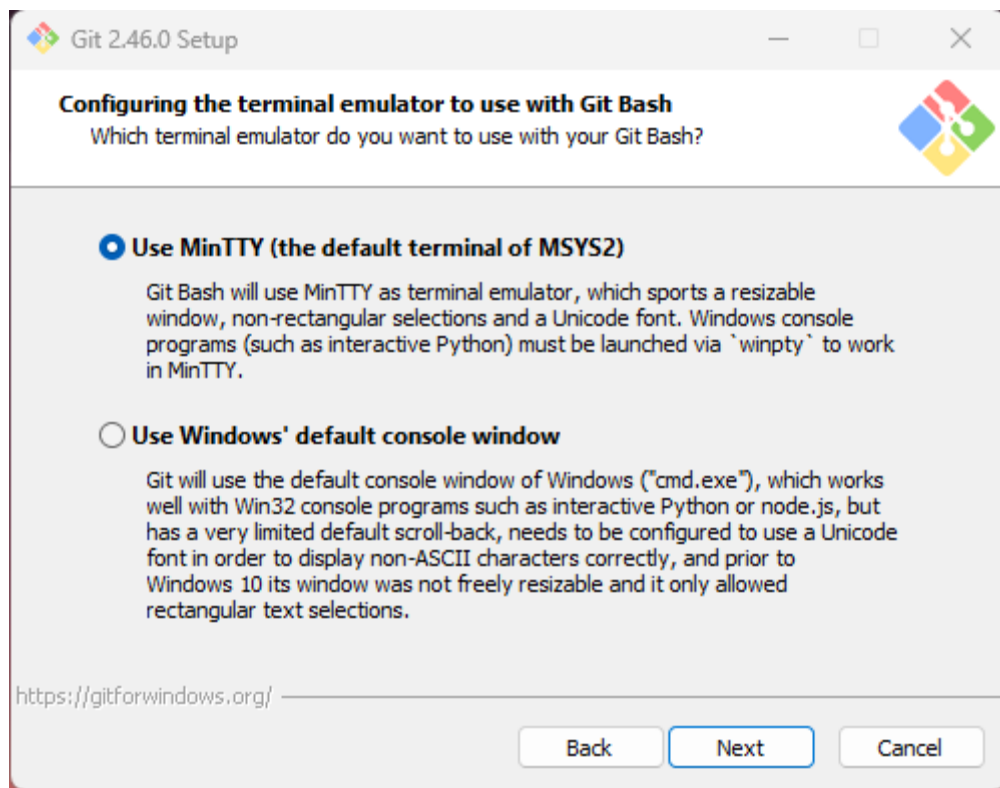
Git 2.46.0 Setup

Configuring the terminal emulator to use with Git Bash
Which terminal emulator do you want to use with your Git Bash?

Use MinTTY (the default terminal of MSYS2)

Git Bash will use MinTTY as terminal emulator, which sports a resizable window, non-rectangular selections and a Unicode font. Windows console programs (such as interactive Python) must be launched via `winpty` to work in MinTTY.

Use Windows' default console window

Git will use the default console window of Windows ("cmd.exe"), which works well with Win32 console programs such as interactive Python or node.js, but has a very limited default scroll-back, needs to be configured to use a Unicode font in order to display non-ASCII characters correctly, and prior to Windows 10 its window was not freely resizable and it only allowed rectangular text selections.

https://gitforwindows.org/

Back
Next
Cancel